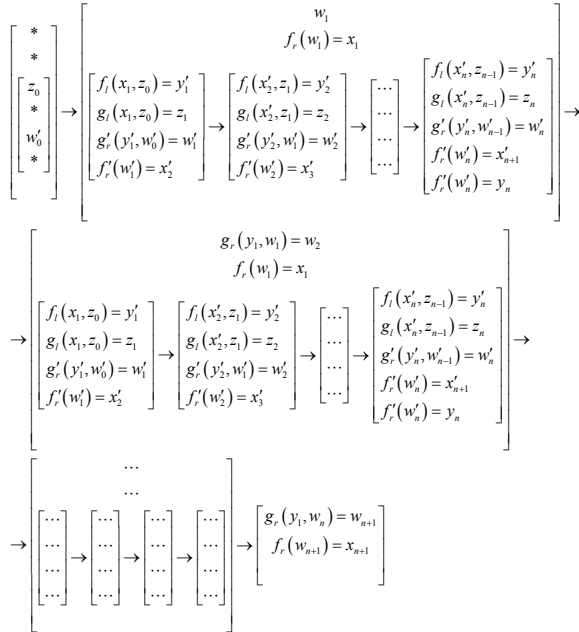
$$\begin{bmatrix} * \\ * \\ \begin{bmatrix} z_0 \\ * \\ w_0' \\ * \end{bmatrix} \end{bmatrix} \rightarrow \begin{bmatrix} w_1 \\ f_r(w_1) = x_1 \\ \begin{bmatrix} f_l(x_1, z_0) = y_1' \\ g_l(x_1, z_0) = z_1 \\ g_r'(y_1', w_0') = w_1' \\ f_r'(w_1') = x_2' \end{bmatrix} \rightarrow \begin{bmatrix} f_l(x_2', z_1) = y_2' \\ g_l(x_2', z_1) = z_2 \\ g_r'(y_2', w_1') = w_2' \\ f_r'(w_2') = x_3' \end{bmatrix} \rightarrow \begin{bmatrix} \cdots \\ \cdots \\ \cdots \\ \cdots \end{bmatrix} \rightarrow \begin{bmatrix} f_l(x_n', z_{n-1}) = y_n' \\ g_l(x_n', z_{n-1}) = z_n \\ g_r'(y_n', w_{n-1}') = w_n' \\ f_r'(w_n') = x_{n+1}' \\ f_r'(w_n') = y_n \end{bmatrix} \end{bmatrix} \rightarrow$$

$$\rightarrow \begin{bmatrix} g_r(y_1, w_1) = w_2 \\ f_r(w_1) = x_1 \\ \begin{bmatrix} f_l(x_1, z_0) = y_1' \\ g_l(x_1, z_0) = z_1 \\ g_r'(y_1', w_0') = w_1' \\ f_r'(w_1') = x_2' \end{bmatrix} \rightarrow \begin{bmatrix} f_l(x_2', z_1) = y_2' \\ g_l(x_2', z_1) = z_2 \\ g_r'(y_2', w_1') = w_2' \\ f_r'(w_2') = x_3' \end{bmatrix} \rightarrow \begin{bmatrix} \cdots \\ \cdots \\ \cdots \\ \cdots \end{bmatrix} \rightarrow \begin{bmatrix} f_l(x_n', z_{n-1}) = y_n' \\ g_l(x_n', z_{n-1}) = z_n \\ g_r'(y_n', w_{n-1}') = w_n' \\ f_r'(w_n') = x_{n+1}' \\ f_r'(w_n') = y_n \end{bmatrix} \end{bmatrix} \rightarrow$$

$$\rightarrow \begin{bmatrix} \cdots \\ \cdots \\ \begin{bmatrix} \cdots \\ \cdots \\ \cdots \\ \cdots \end{bmatrix} \rightarrow \begin{bmatrix} \cdots \\ \cdots \\ \cdots \\ \cdots \end{bmatrix} \rightarrow \begin{bmatrix} \cdots \\ \cdots \\ \cdots \\ \cdots \end{bmatrix} \rightarrow \begin{bmatrix} \cdots \\ \cdots \\ \cdots \\ \cdots \end{bmatrix} \end{bmatrix} \rightarrow \begin{bmatrix} g_r(y_1, w_n) = w_{n+1} \\ f_r(w_{n+1}) = x_{n+1} \end{bmatrix}$$